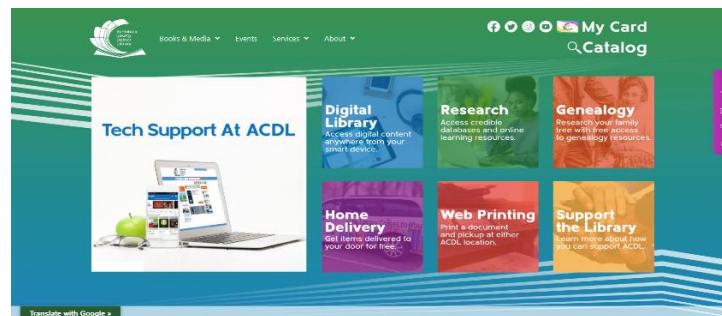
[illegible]

Books & Media ⌄ Events Services ⌄ About ⌄

My Card

Catalog

Tech Support At ACDL

Digital Library
Access digital content anywhere from your smart device.

Research
Access credible databases and online learning resources.

Genealogy
Research your family tree with free access to genealogy resources.

Home Delivery
Get items delivered to your door for free.

Web Printing
Print a document and pickup at either ACDL location.

Support the Library
Learn more about how you can support ACDL.

Translate with Google »